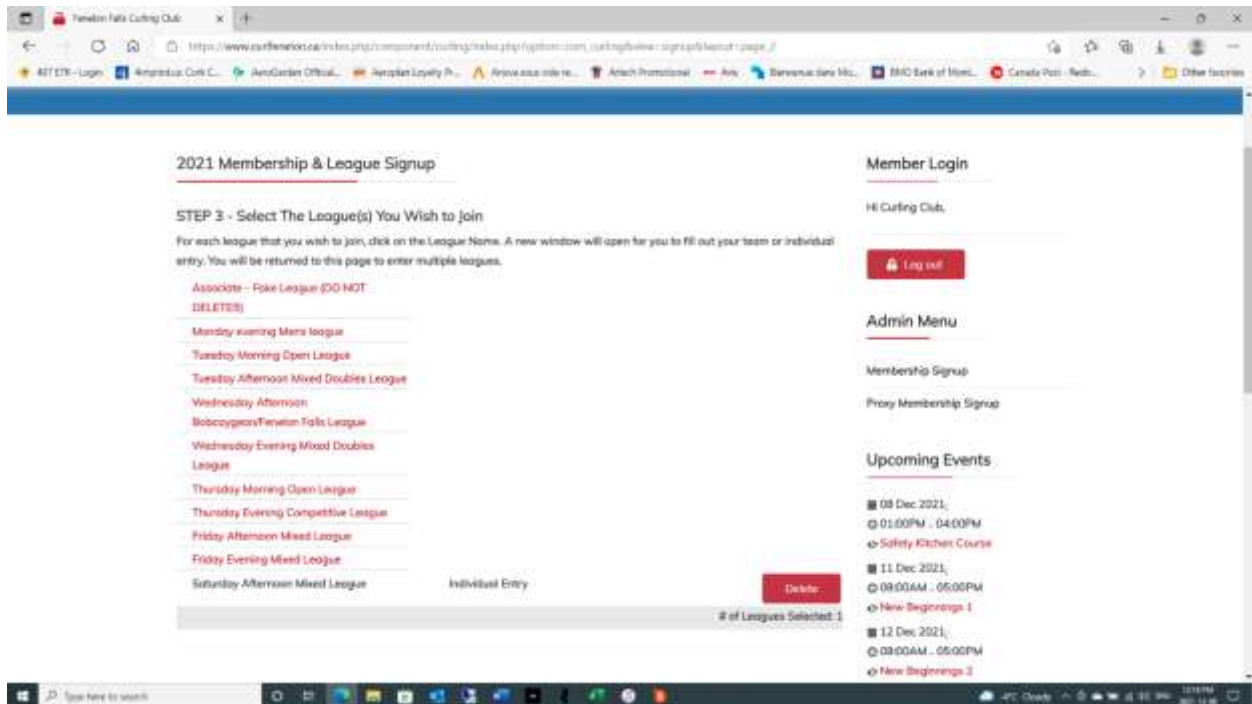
Fenelon Falls Curling Club

https://www.curlfenelon.ca/index.php/component/curling/index.php?option=com_curling&view=signup&layout=page_3

407 ETR - Login | Amprobus Com... | AeroGarden Official... | Aeroplan Loyalty P... | Arrow sous mile re... | Artech Promotional | Avis | Bienvenue dans Mo... | BMO Bank of Mont... | Canada Post - Redir... | Other favorites

2021 Membership & League Signup

STEP 3 - Select The League(s) You Wish to Join

For each league that you wish to join, click on the League Name. A new window will open for you to fill out your team or individual entry. You will be returned to this page to enter multiple leagues.

Associate - Fake League (DO NOT DELETE!!)
Monday evening Mens league
Tuesday Morning Open League
Tuesday Afternoon Mixed Doubles League
Wednesday Afternoon Bobcaygeon/Fenelon Falls League
Wednesday Evening Mixed Doubles League
Thursday Morning Open League
Thursday Evening Competitive League
Friday Afternoon Mixed League
Friday Evening Mixed League

| Saturday Afternoon Mixed League | Individual Entry | Delete |
|---|---|---|

# of Leagues Selected: 1

Member Login

Hi Curling Club,

Log out

Admin Menu

Membership Signup

Proxy Membership Signup

Upcoming Events

08 Dec 2021, 01:00PM - 04:00PM
Safety Kitchen Course

11 Dec 2021, 09:00AM - 05:00PM
New Beginnings 1

12 Dec 2021, 09:00AM - 05:00PM
New Beginnings 2

Type here to search

4°C Cloudy